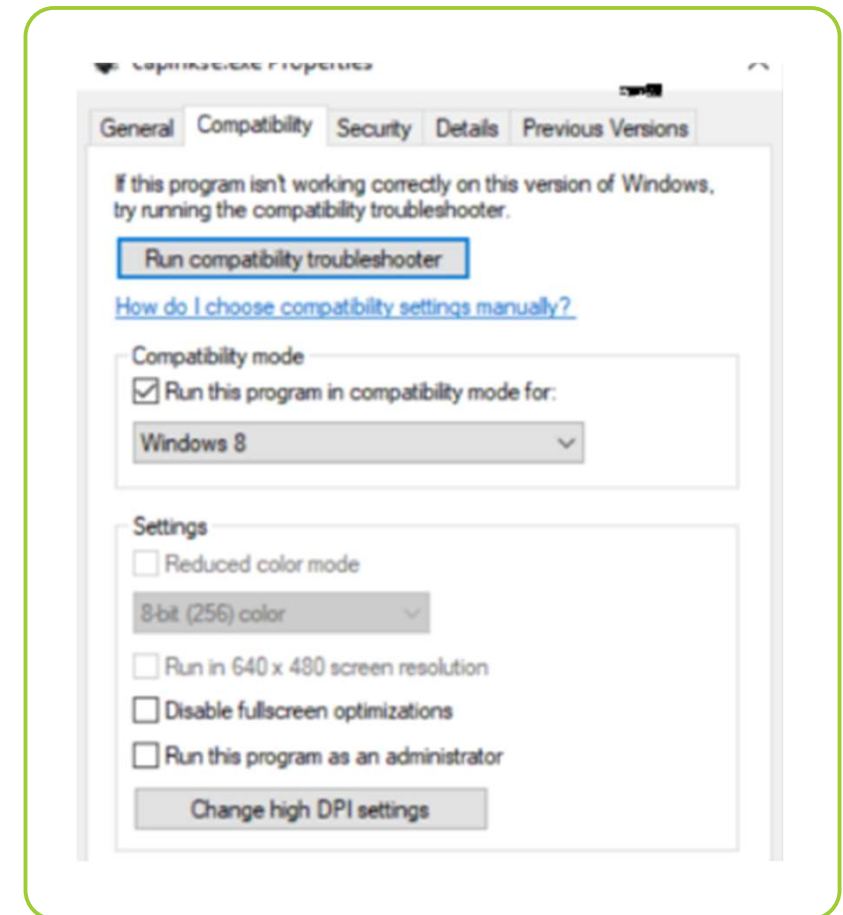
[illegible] Properties

General | Compatibility | Security | Details | Previous Versions

If this program isn't working correctly on this version of Windows, try running the compatibility troubleshooter.

Run compatibility troubleshooter

How do I choose compatibility settings manually?

Compatibility mode

Run this program in compatibility mode for:

Windows 8

Settings

Reduced color mode

8-bit (256) color

Run in 640 x 480 screen resolution

Disable fullscreen optimizations

Run this program as an administrator

Change high DPI settings